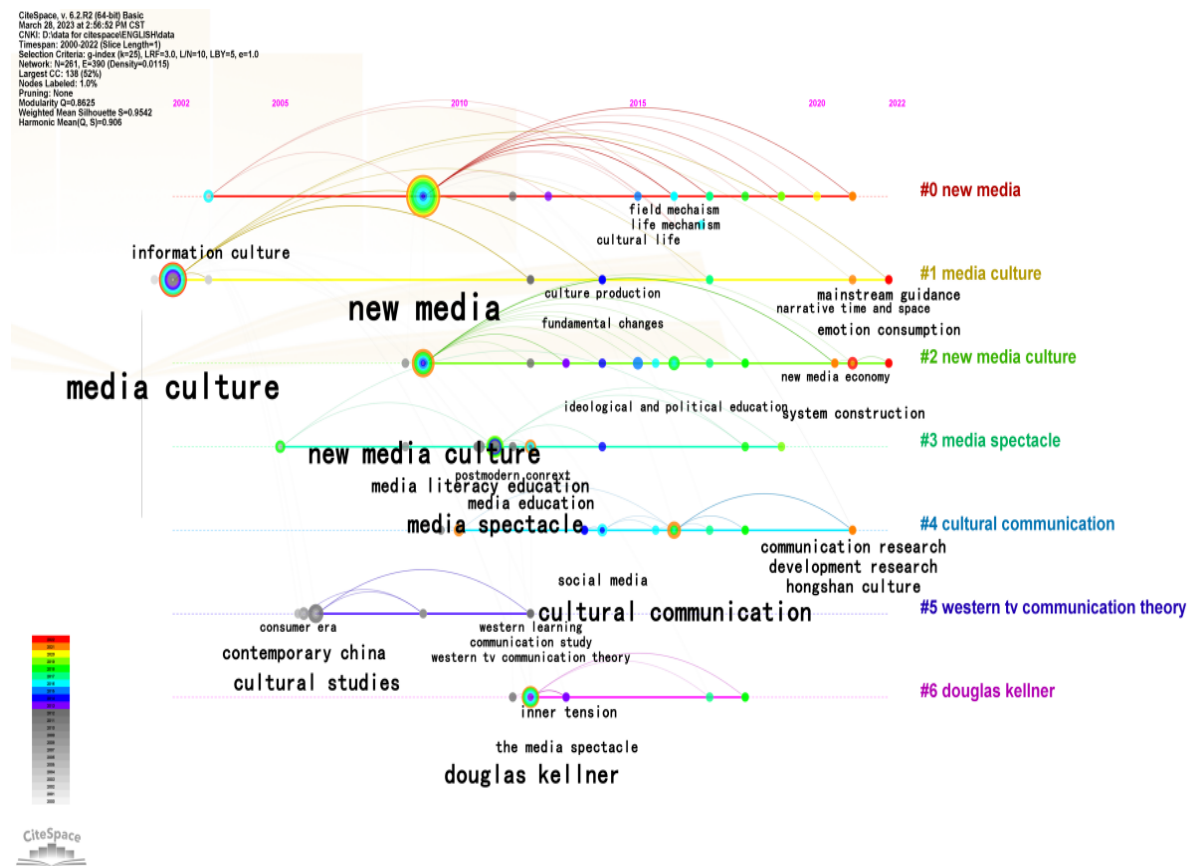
CiteSpace, v. 6.2.R2 (64-bit) Basic
March 28, 2023 at 2:56:52 PM CST
CNKI: D:\data for citespace\ENGLISH\data
Timespan: 2000-2022 (Slice Length=1)
Selection Criteria: g-index (k=25), LRF=3.0, L/N=10, LBY=5, e=1.0
Network: N=261, E=390 (Density=0.0115)
Largest CC: 138 (52%)
Nodes Labeled: 1.0%
Pruning: None
Modularity Q=0.8625
Weighted Mean Silhouette S=0.9542
Harmonic Mean(Q, S)=0.906

2002 2005 2010 2015 2020 2022

#0 new media
field mechanism
life mechanism
cultural life
information culture
#1 media culture
culture production
mainstream guidance
narrative time and space
new media
fundamental changes
emotion consumption
#2 new media culture
media culture
new media economy
ideological and political education
system construction
#3 media spectacle
new media culture
postmodern context
media literacy education
media education
media spectacle
#4 cultural communication
communication research
development research
hongshan culture
social media
cultural communication
#5 western tv communication theory
consumer era
western learning
communication study
western tv communication theory
contemporary china
cultural studies
#6 douglas kellner
inner tension
the media spectacle
douglas kellner

CiteSpace